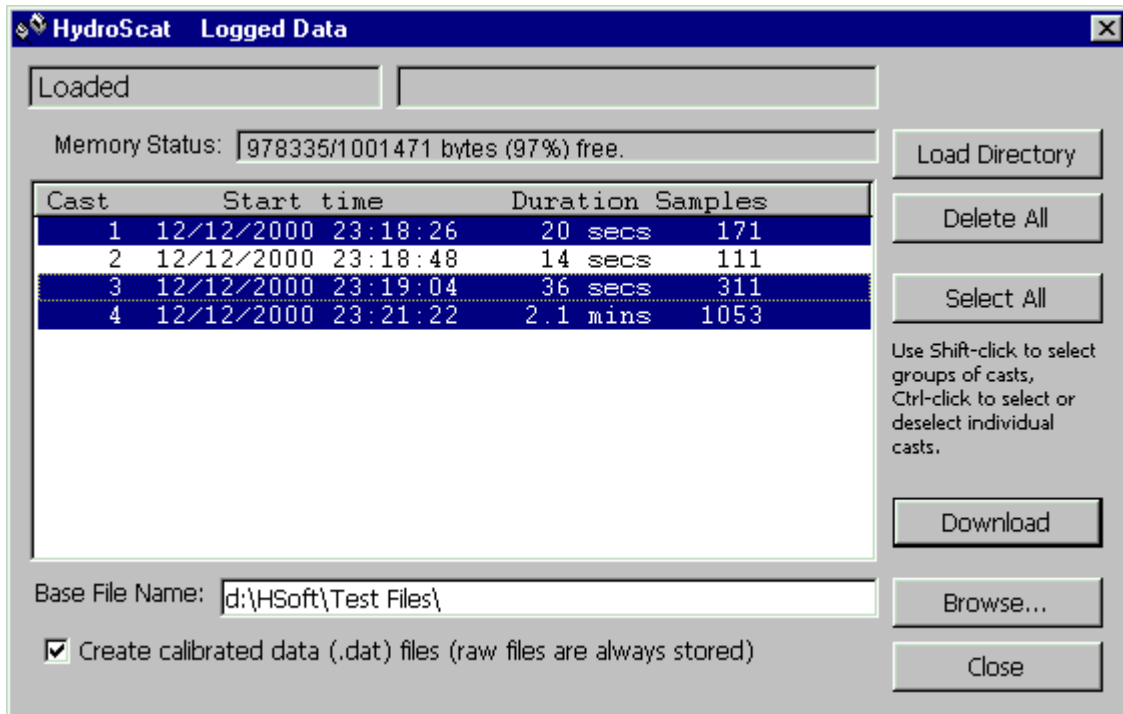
HydroScat Logged Data

Loaded

Memory Status: 978335/1001471 bytes (97%) free.

| Cast | Start time | Duration | Samples |
|---|---|---|---|
| 1 | 12/12/2000 23:18:26 | 20 secs | 171 |
| 2 | 12/12/2000 23:18:48 | 14 secs | 111 |
| 3 | 12/12/2000 23:19:04 | 36 secs | 311 |
| 4 | 12/12/2000 23:21:22 | 2.1 mins | 1053 |

Load Directory

Delete All

Select All

Use Shift-click to select groups of casts, Ctrl-click to select or deselect individual casts.

Download

Base File Name: d:\HSoft\Test Files\

Browse...

☑ Create calibrated data (.dat) files (raw files are always stored)

Close